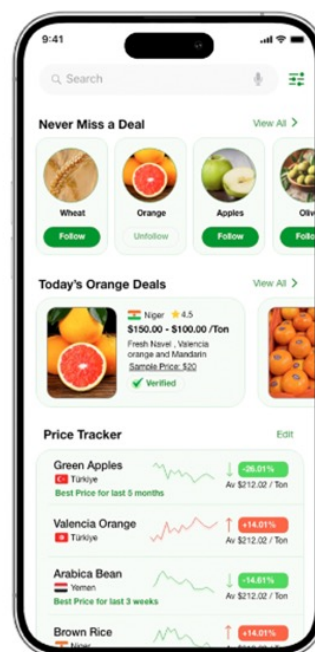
9:41

Search

Never Miss a Deal

View All >

Wheat
Follow

Orange
Unfollow

Apples
Follow

Oliv
Follo

Today's Orange Deals

View All >

Niger ★ 4.5
$150.00 - $100.00 /Ton
Fresh Navel , Valencia orange and Mandarin
Sample Price: $20
Verified

Price Tracker

Edit

Green Apples
Türkiye
Best Price for last 5 months
-26.01%
Av $212.02 / Ton

Valencia Orange
Türkiye
+14.01%
Av $212.02 / Ton

Arabica Bean
Yemen
Best Price for last 3 weeks
-14.61%
Av $212.02 / Ton

Brown Rice
Niger
+14.01%
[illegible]